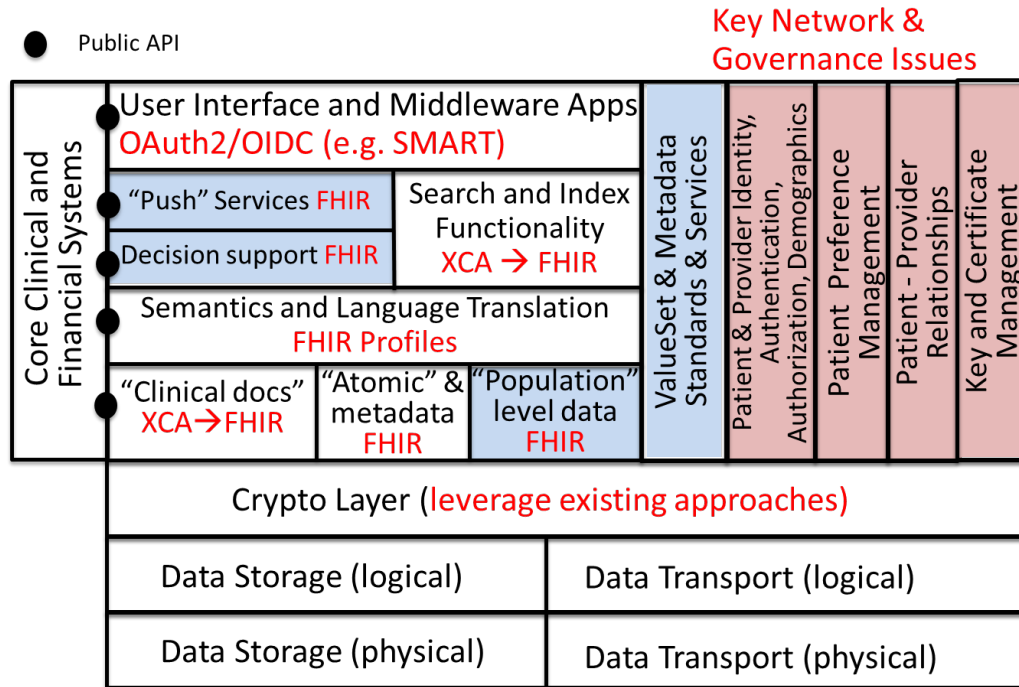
Public API

Key Network & Governance Issues

Core Clinical and Financial Systems

User Interface and Middleware Apps
OAuth2/OIDC (e.g. SMART)

"Push" Services FHIR

Decision support FHIR

Search and Index Functionality
XCA → FHIR

Semantics and Language Translation
FHIR Profiles

"Clinical docs"
XCA→FHIR

"Atomic" & metadata
FHIR

"Population" level data
FHIR

ValueSet & Metadata Standards & Services

Patient & Provider Identity, Authentication, Authorization, Demographics

Patient Preference Management

Patient - Provider Relationships

Key and Certificate Management

Crypto Layer (leverage existing approaches)

Data Storage (logical)

Data Transport (logical)

Data Storage (physical)

Data Transport (physical)